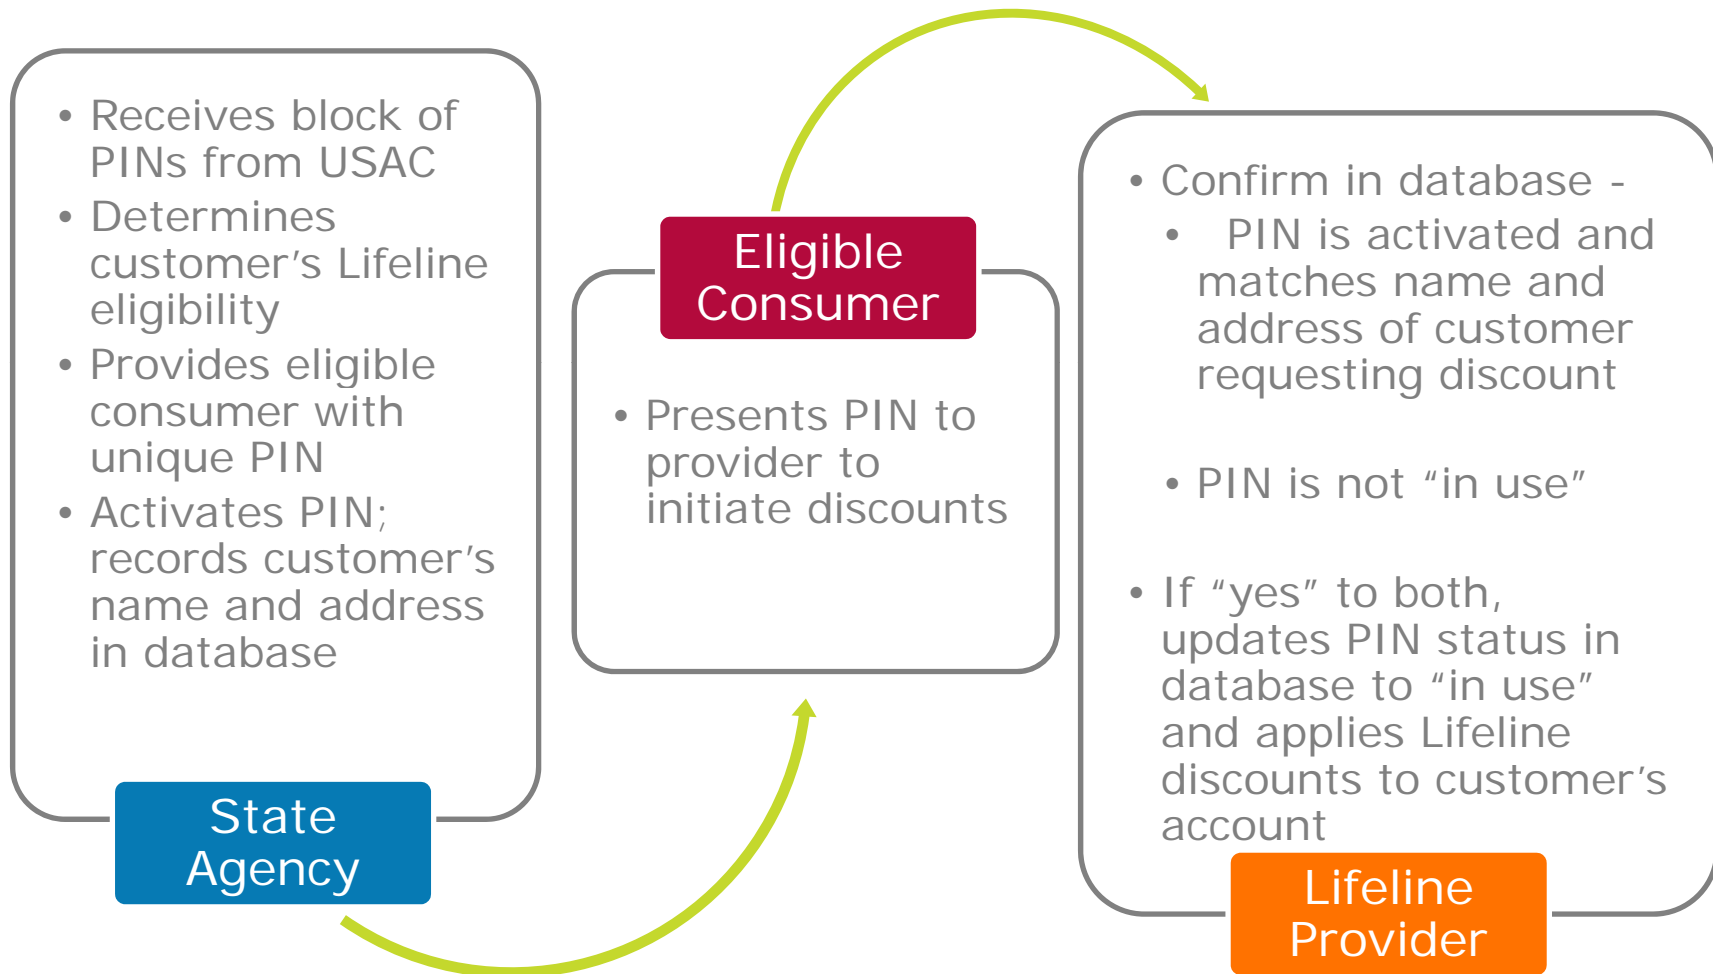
• Receives block of PINs from USAC
• Determines customer’s Lifeline eligibility
• Provides eligible consumer with unique PIN
• Activates PIN; records customer’s name and address in database

State Agency

Eligible Consumer

• Presents PIN to provider to initiate discounts

• Confirm in database -
• PIN is activated and matches name and address of customer requesting discount
• PIN is not “in use”
• If “yes” to both, updates PIN status in database to “in use” and applies Lifeline discounts to customer’s account

Lifeline Provider